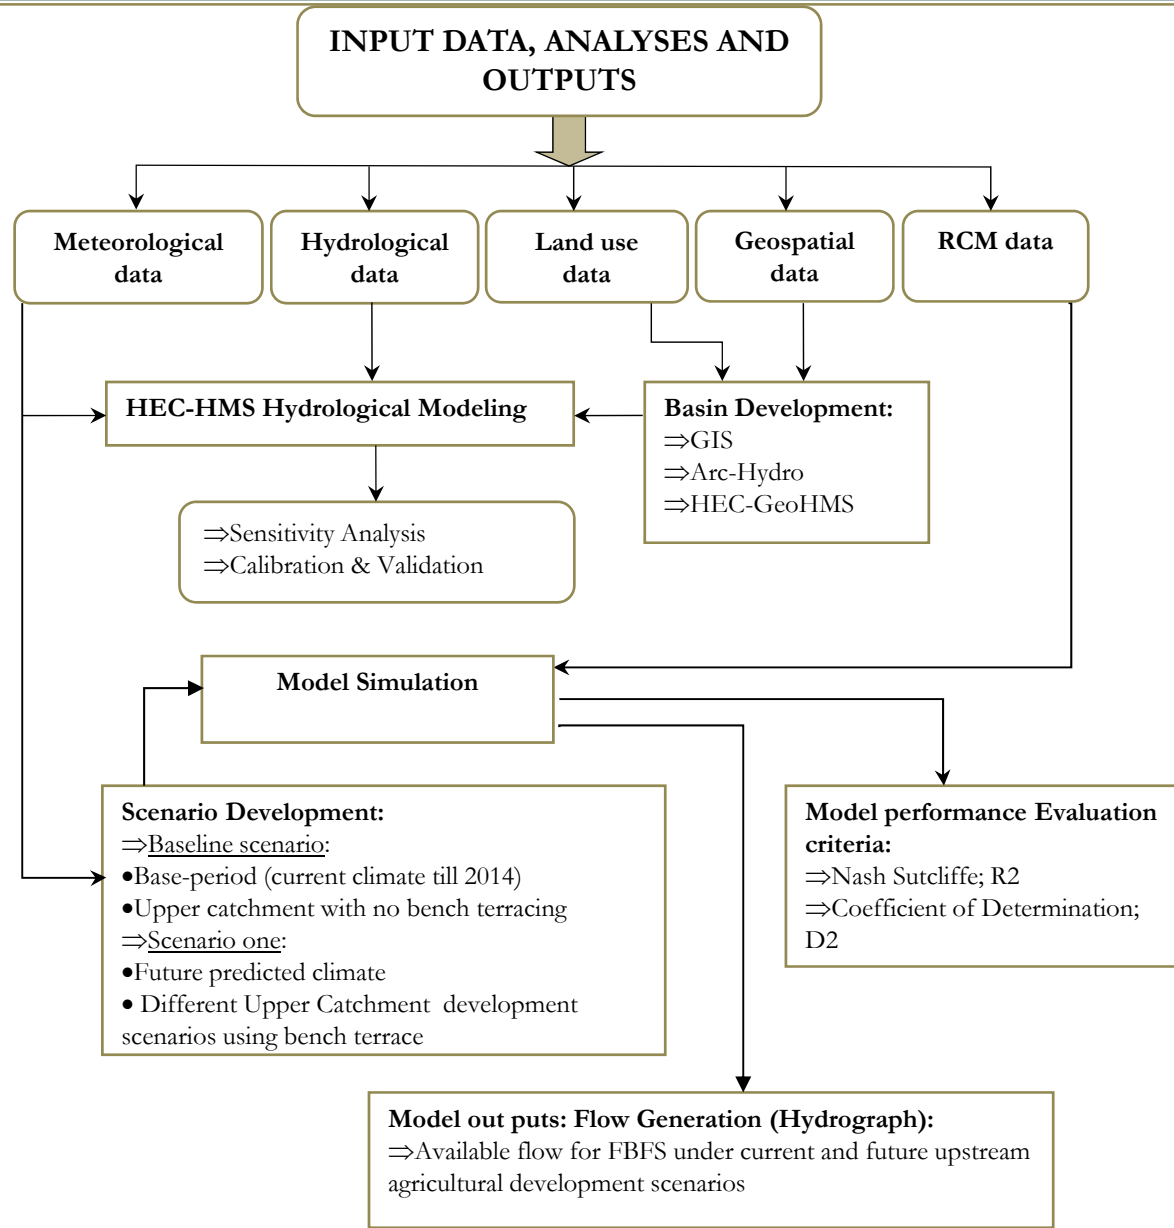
INPUT DATA, ANALYSES AND OUTPUTS

Meteorological data

Hydrological data

Land use data

Geospatial data

RCM data

HEC-HMS Hydrological Modeling

Basin Development:
⇒GIS
⇒Arc-Hydro
⇒HEC-GeoHMS

⇒Sensitivity Analysis
⇒Calibration & Validation

Model Simulation

Scenario Development:
⇒Baseline scenario:
•Base-period (current climate till 2014)
•Upper catchment with no bench terracing
⇒Scenario one:
•Future predicted climate
• Different Upper Catchment development scenarios using bench terrace

Model performance Evaluation criteria:
⇒Nash Sutcliffe; R2
⇒Coefficient of Determination; D2

Model out puts: Flow Generation (Hydrograph):
⇒Available flow for FBFS under current and future upstream agricultural development scenarios